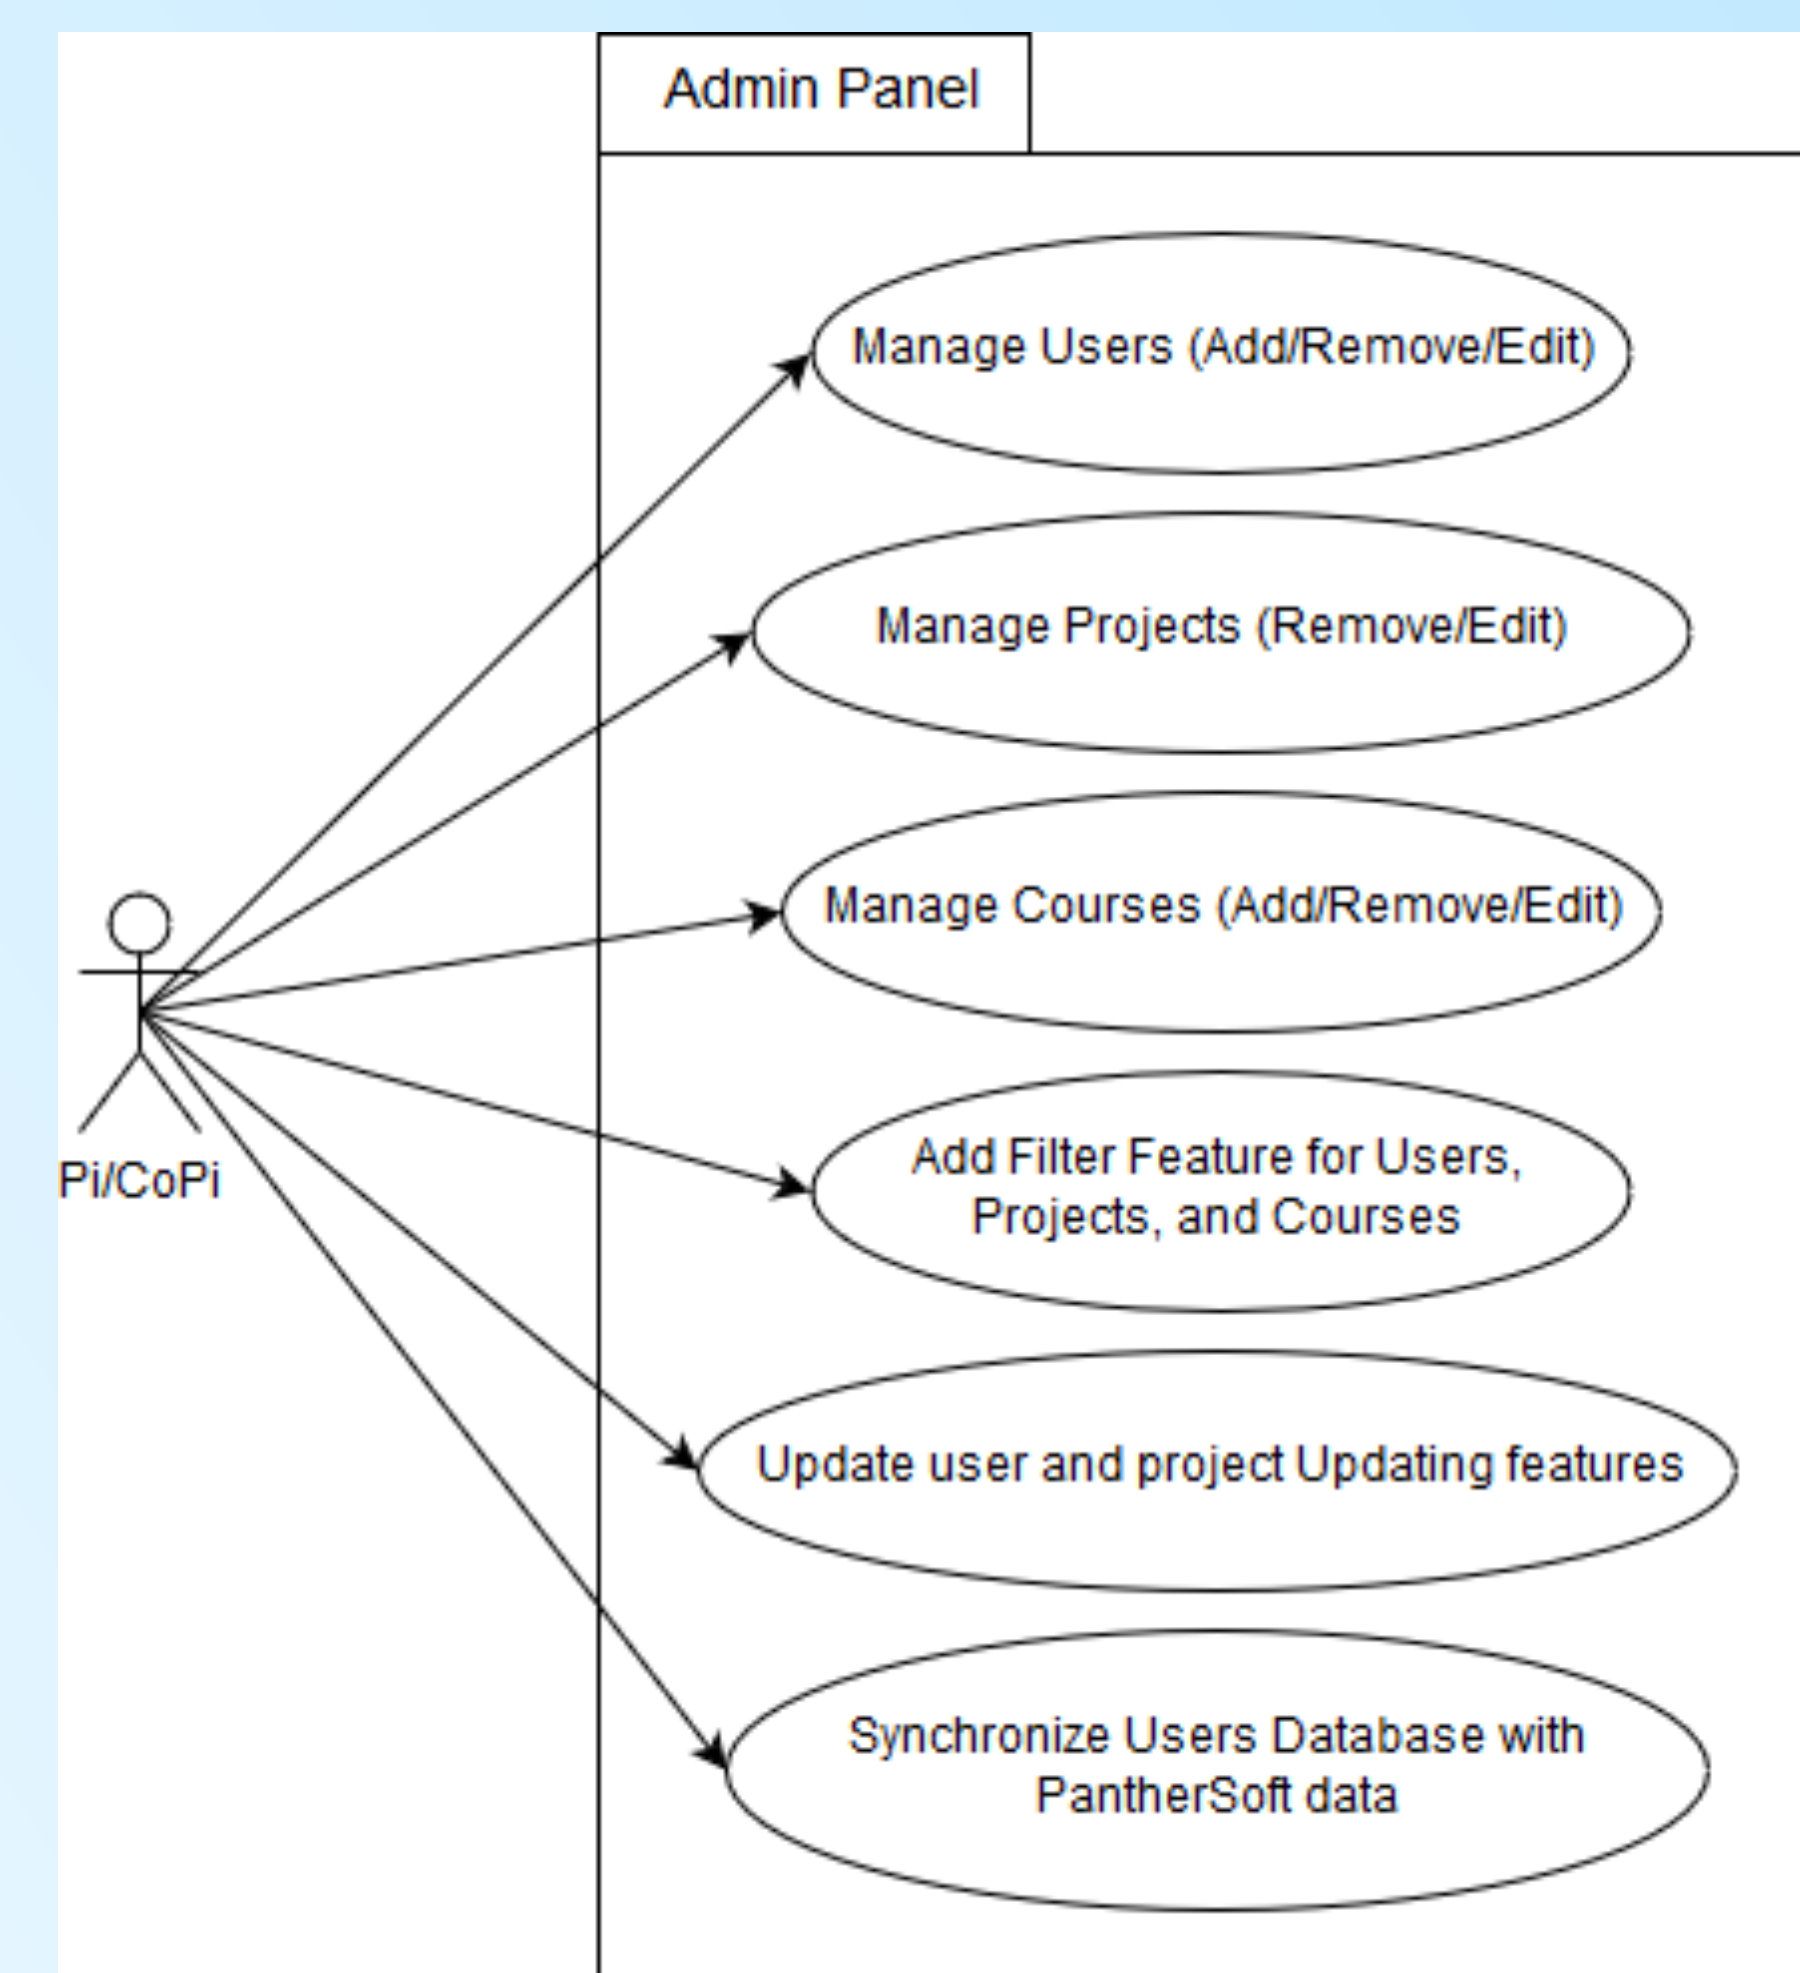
Admin Panel

Manage Users (Add/Remove/Edit)

Manage Projects (Remove/Edit)

Manage Courses (Add/Remove/Edit)

Add Filter Feature for Users, Projects, and Courses

Update user and project Updating features

Synchronize Users Database with PantherSoft data

Pi/CoPi